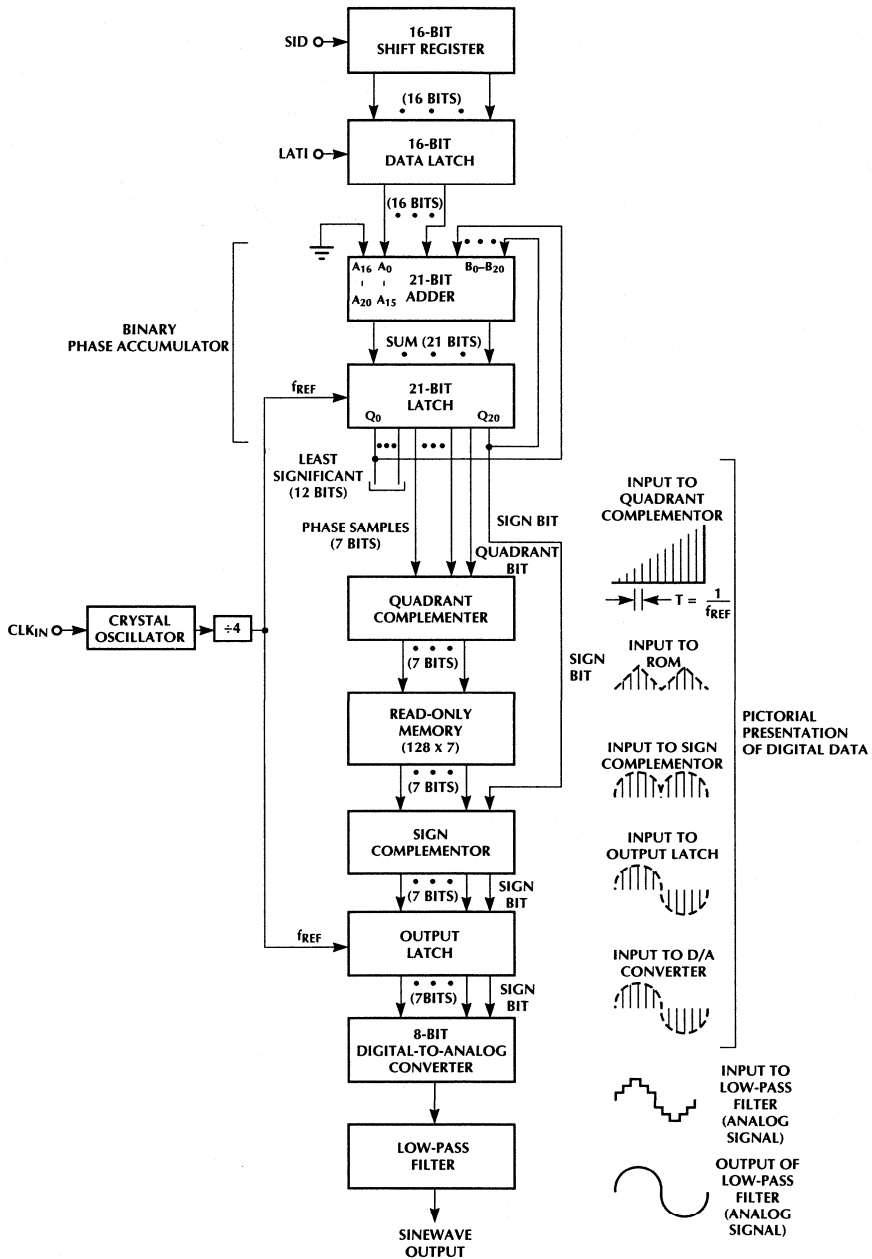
SID

16-BIT
SHIFT REGISTER

(16 BITS)

LATI

16-BIT
DATA LATCH

(16 BITS)

$A_{16}$ $A_0$
$A_{20}$ $A_{15}$
21-BIT
ADDER
$B_0$–$B_{20}$

BINARY
PHASE ACCUMULATOR

SUM (21 BITS)

$f_{REF}$

21-BIT
LATCH
$Q_0$ $Q_{20}$

LEAST
SIGNIFICANT
(12 BITS)

PHASE SAMPLES
(7 BITS)

SIGN BIT

QUADRANT
BIT

$CLK_{IN}$

CRYSTAL
OSCILLATOR

÷4

QUADRANT
COMPLEMENTER

(7 BITS)

SIGN
BIT

READ-ONLY
MEMORY
(128 X 7)

(7 BITS)

SIGN
COMPLEMENTOR

(7 BITS)
SIGN
BIT

$f_{REF}$

OUTPUT
LATCH

(7BITS)
SIGN
BIT

8-BIT
DIGITAL-TO-ANALOG
CONVERTER

LOW-PASS
FILTER

SINEWAVE
OUTPUT

INPUT TO
QUADRANT
COMPLEMENTOR

$T = \frac{1}{f_{REF}}$

INPUT TO
ROM

INPUT TO SIGN
COMPLEMENTOR

INPUT TO
OUTPUT LATCH

INPUT TO D/A
CONVERTER

PICTORIAL
PRESENTATION
OF DIGITAL DATA

INPUT
TO
LOW-PASS
FILTER
(ANALOG
SIGNAL)

OUTPUT OF
LOW-PASS
FILTER
(ANALOG
SIGNAL)